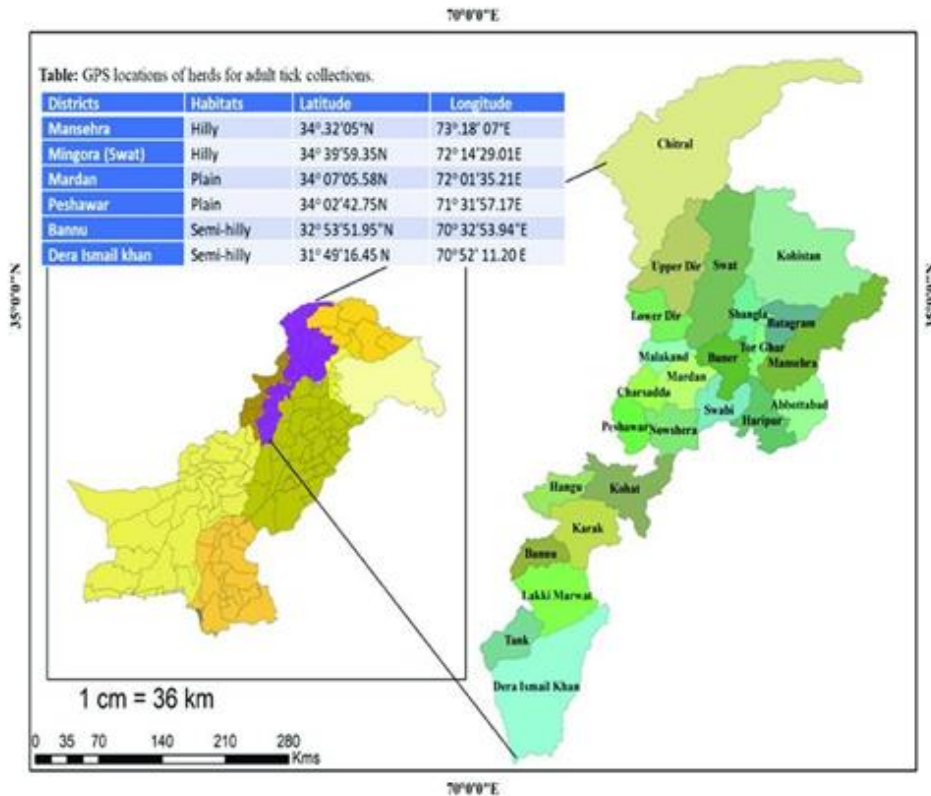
70°0'0"E

Table: GPS locations of herds for adult tick collections.

| Districts | Habitats | Latitude | Longitude |
|---|---|---|---|
| Mansehra | Hilly | 34°.32'05"N | 73°.18' 07"E |
| Mingora (Swat) | Hilly | 34° 39'59.35N | 72° 14'29.01E |
| Mardan | Plain | 34° 07'05.58N | 72° 01'35.21E |
| Peshawar | Plain | 34° 02'42.75N | 71° 31'57.17E |
| Bannu | Semi-hilly | 32° 53'51.95"N | 70° 32'53.94"E |
| Dera Ismail khan | Semi-hilly | 31° 49'16.45 N | 70° 52' 11.20 E |

35°0'0"N

35°0'0"N

Chitral

Upper Dir

Swat

Kohistan

Lower Dir

Shangla

Batagram

Tor Ghar

Malakand

Buner

Mansehra

Mardan

Charsadda

Swabi

Abbottabad

Peshawar

Nowshera

Haripur

Hangu

Kohat

Karak

Bannu

Lakki Marwat

Tank

Dera Ismail Khan

1 cm = 36 km

0 35 70 140 210 280 Kms

70°0'0"E